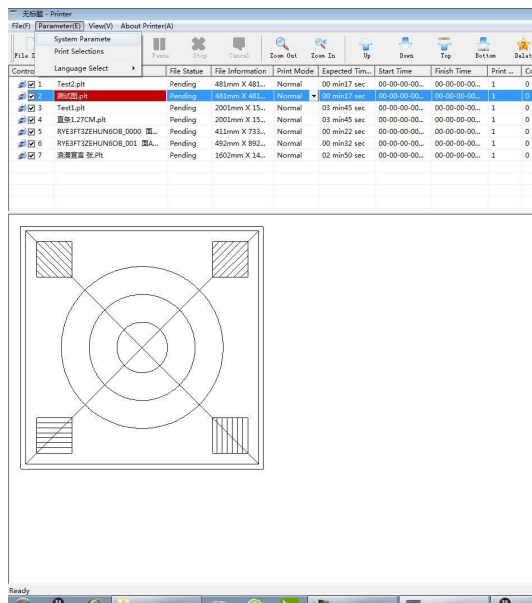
无标题 - Printer
File(F) Parameter(E) View(V) About Printer(A)
System Paramete
Print Selections
Language Select
File I Pause Stop Cancel Zoom Out Zoom In Up Down Top Bottom Delet

| Contro | | File Statue | File Information | Print Mode | Expected Tim... | Start Time | Finish Time | Print ... | C |
|---|---|---|---|---|---|---|---|---|---|
| 1 | Test2.plt | Pending | 481mm X 481... | Normal | 00 min17 sec | 00-00-00-00... | 00-00-00-00... | 1 | 0 |
| 2 | 测试图.plt | Pending | 481mm X 481... | Normal | 00 min17 sec | 00-00-00-00... | 00-00-00-00... | 1 | 0 |
| 3 | Test1.plt | Pending | 2001mm X 15... | Normal | 03 min45 sec | 00-00-00-00... | 00-00-00-00... | 1 | 0 |
| 4 | 直条1.27CM.plt | Pending | 2001mm X 15... | Normal | 03 min45 sec | 00-00-00-00... | 00-00-00-00... | 1 | 0 |
| 5 | RYE3FT3ZEHUN6OB_0000 图... | Pending | 411mm X 733... | Normal | 00 min22 sec | 00-00-00-00... | 00-00-00-00... | 1 | 0 |
| 6 | RYE3FT3ZEHUN6OB_001 图A... | Pending | 492mm X 892... | Normal | 00 min32 sec | 00-00-00-00... | 00-00-00-00... | 1 | 0 |
| 7 | 滑溜直直 张.Plt | Pending | 1602mm X 14... | Normal | 02 min50 sec | 00-00-00-00... | 00-00-00-00... | 1 | 0 |

Ready